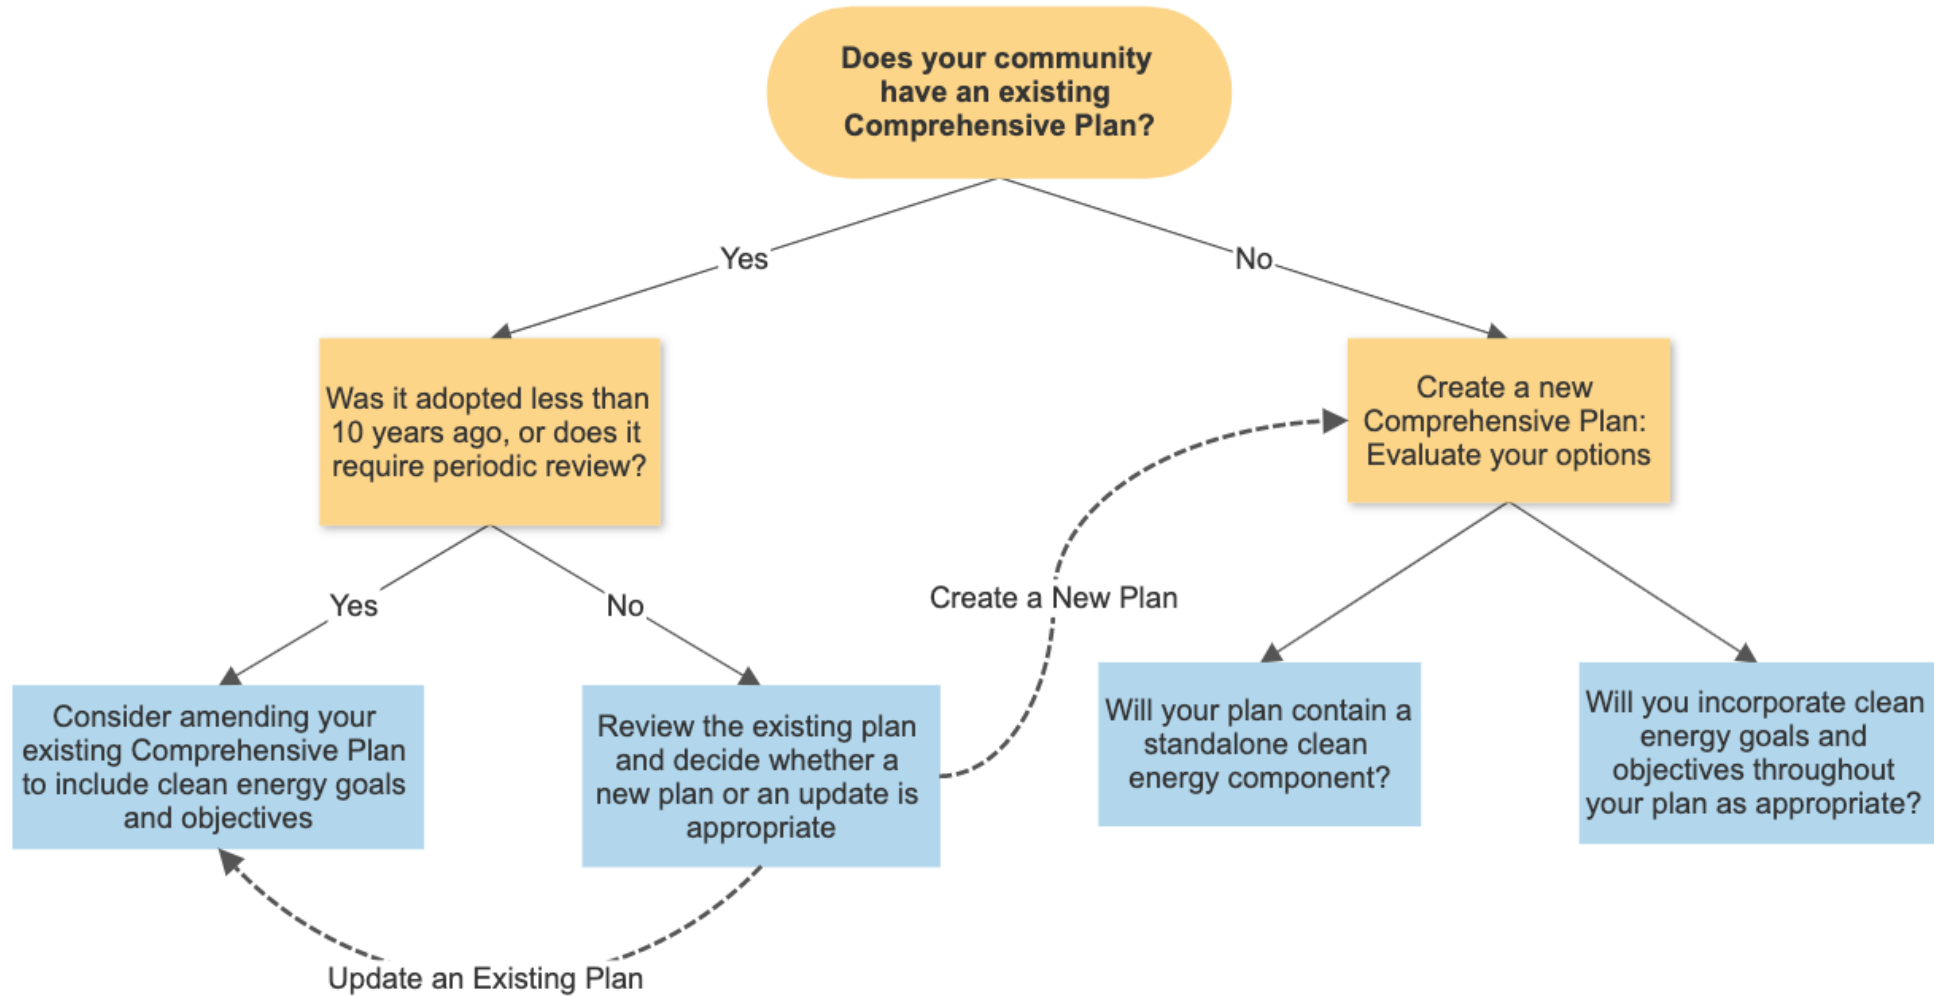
Does your community have an existing Comprehensive Plan?

Yes

No

Was it adopted less than 10 years ago, or does it require periodic review?

Create a new Comprehensive Plan: Evaluate your options

Yes

No

Create a New Plan

Consider amending your existing Comprehensive Plan to include clean energy goals and objectives

Review the existing plan and decide whether a new plan or an update is appropriate

Will your plan contain a standalone clean energy component?

Will you incorporate clean energy goals and objectives throughout your plan as appropriate?

Update an Existing Plan